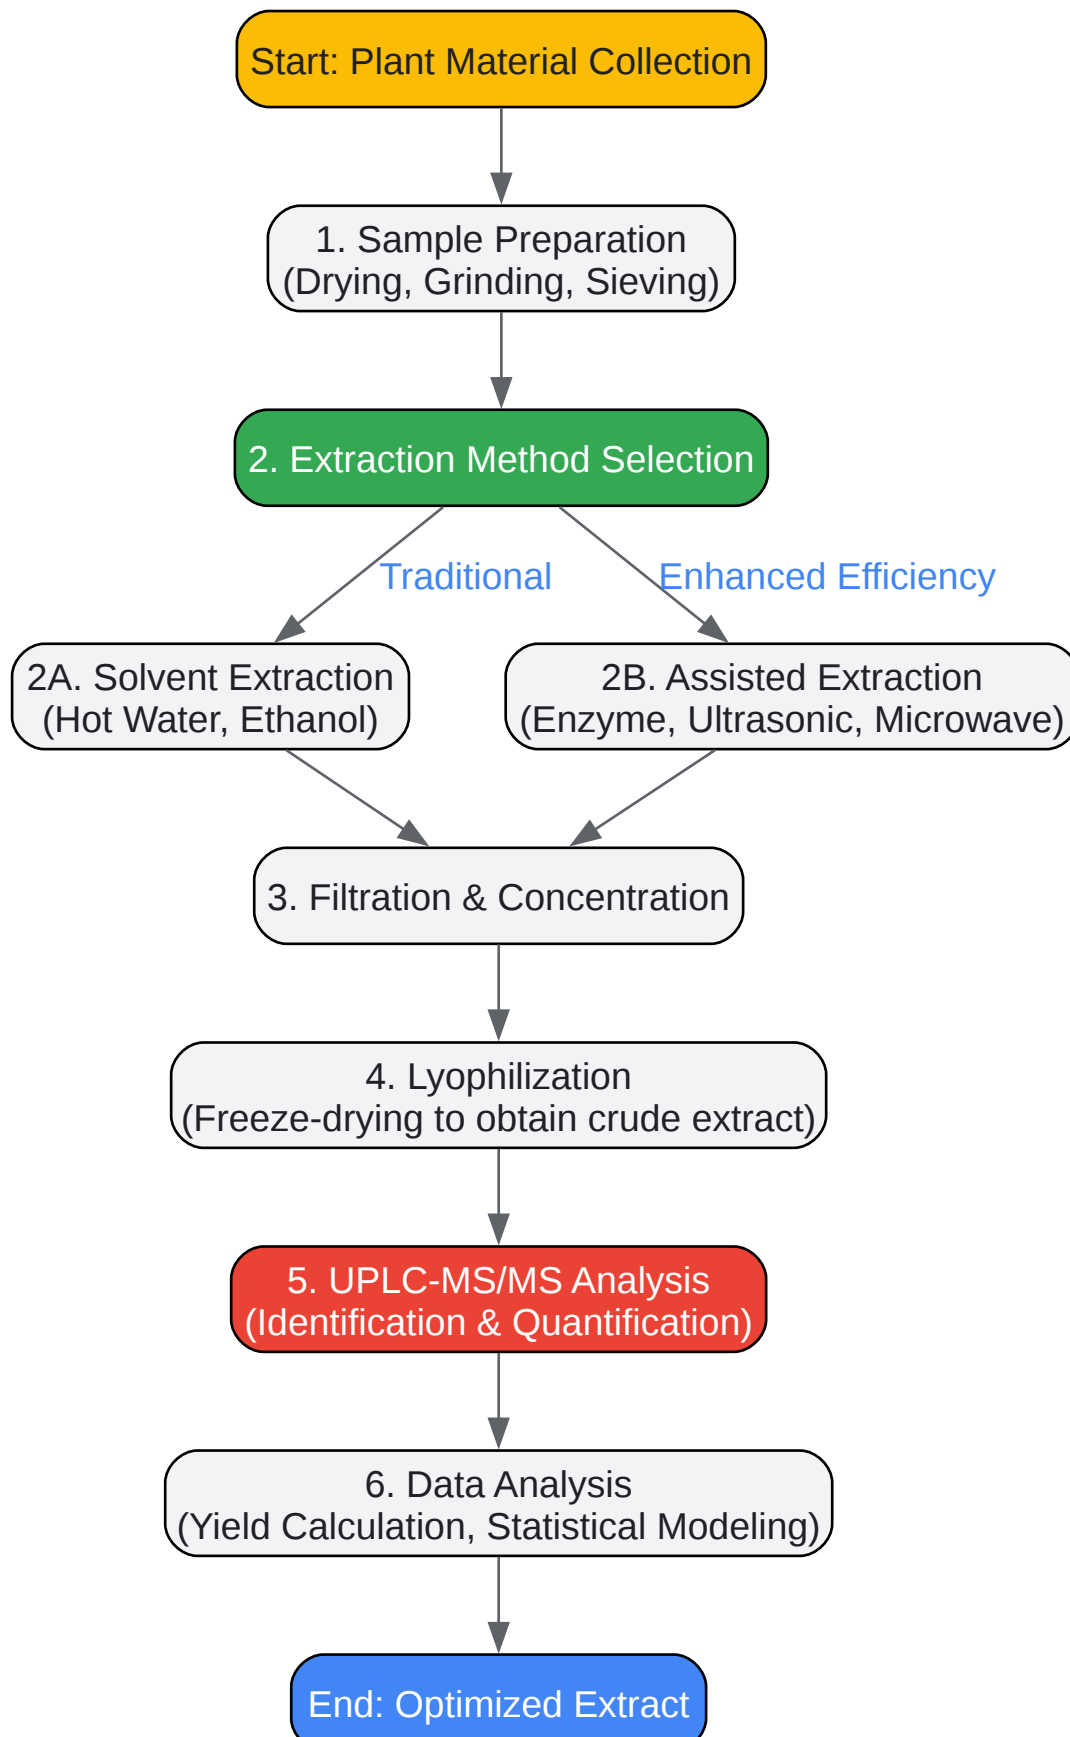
Start: Plant Material Collection

1. Sample Preparation
(Drying, Grinding, Sieving)

2. Extraction Method Selection

Traditional

Enhanced Efficiency

2A. Solvent Extraction
(Hot Water, Ethanol)

2B. Assisted Extraction
(Enzyme, Ultrasonic, Microwave)

3. Filtration & Concentration

4. Lyophilization
(Freeze-drying to obtain crude extract)

5. UPLC-MS/MS Analysis
(Identification & Quantification)

6. Data Analysis
(Yield Calculation, Statistical Modeling)

End: Optimized Extract